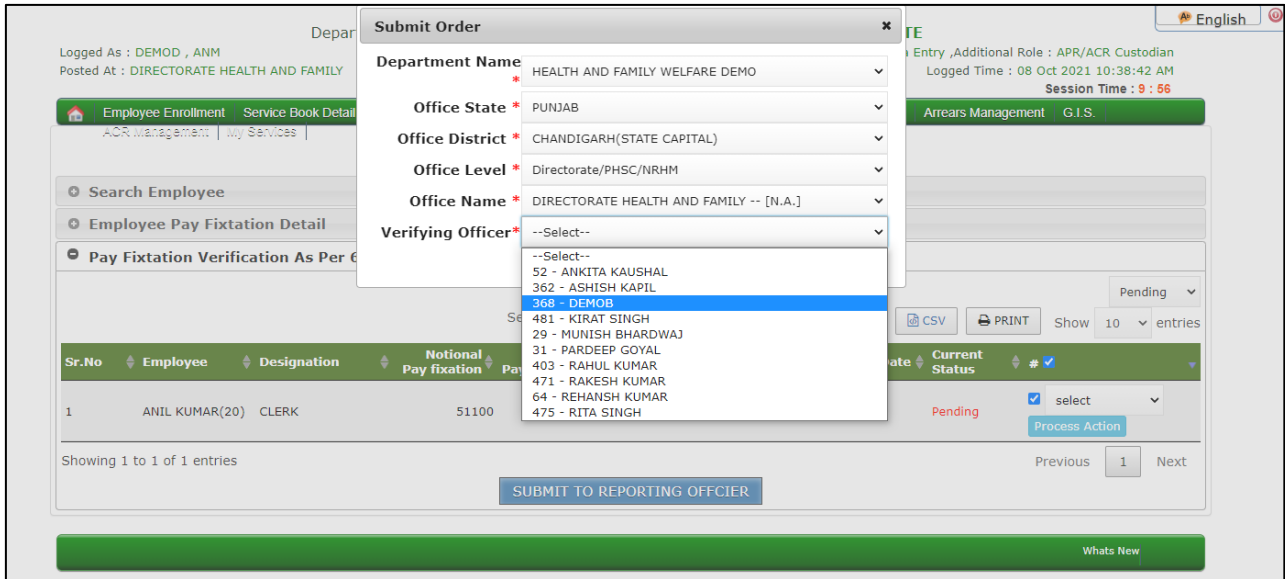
English

Depar

TE

Logged As : DEMOD , ANM
Posted At : DIRECTORATE HEALTH AND FAMILY

Entry ,Additional Role : APR/ACR Custodian
Logged Time : 08 Oct 2021 10:38:42 AM
Session Time : 9 : 56

Employee Enrollment | Service Book Detail | Arrears Management | G.I.S.
ACR Management | My Services |

Search Employee

Employee Pay Fixtation Detail

Pay Fixtation Verification As Per 6

Submit Order ×

Department Name * HEALTH AND FAMILY WELFARE DEMO
Office State * PUNJAB
Office District * CHANDIGARH(STATE CAPITAL)
Office Level * Directorate/PHSC/NRHM
Office Name * DIRECTORATE HEALTH AND FAMILY -- [N.A.]
Verifying Officer* --Select--

--Select--
52 - ANKITA KAUSHAL
362 - ASHISH KAPIL
368 - DEMOB
481 - KIRAT SINGH
29 - MUNISH BHARDWAJ
31 - PARDEEP GOYAL
403 - RAHUL KUMAR
471 - RAKESH KUMAR
64 - REHANSH KUMAR
475 - RITA SINGH

Pending

Se

CSV | PRINT | Show 10 entries

| Sr.No | Employee | Designation | Notional Pay fixation | Pa | ate | Current Status | # |
|---|---|---|---|---|---|---|---|
| 1 | ANIL KUMAR(20) | CLERK | 51100 | | | Pending | select Process Action |

Showing 1 to 1 of 1 entries

Previous 1 Next

SUBMIT TO REPORTING OFFCIER

Whats New